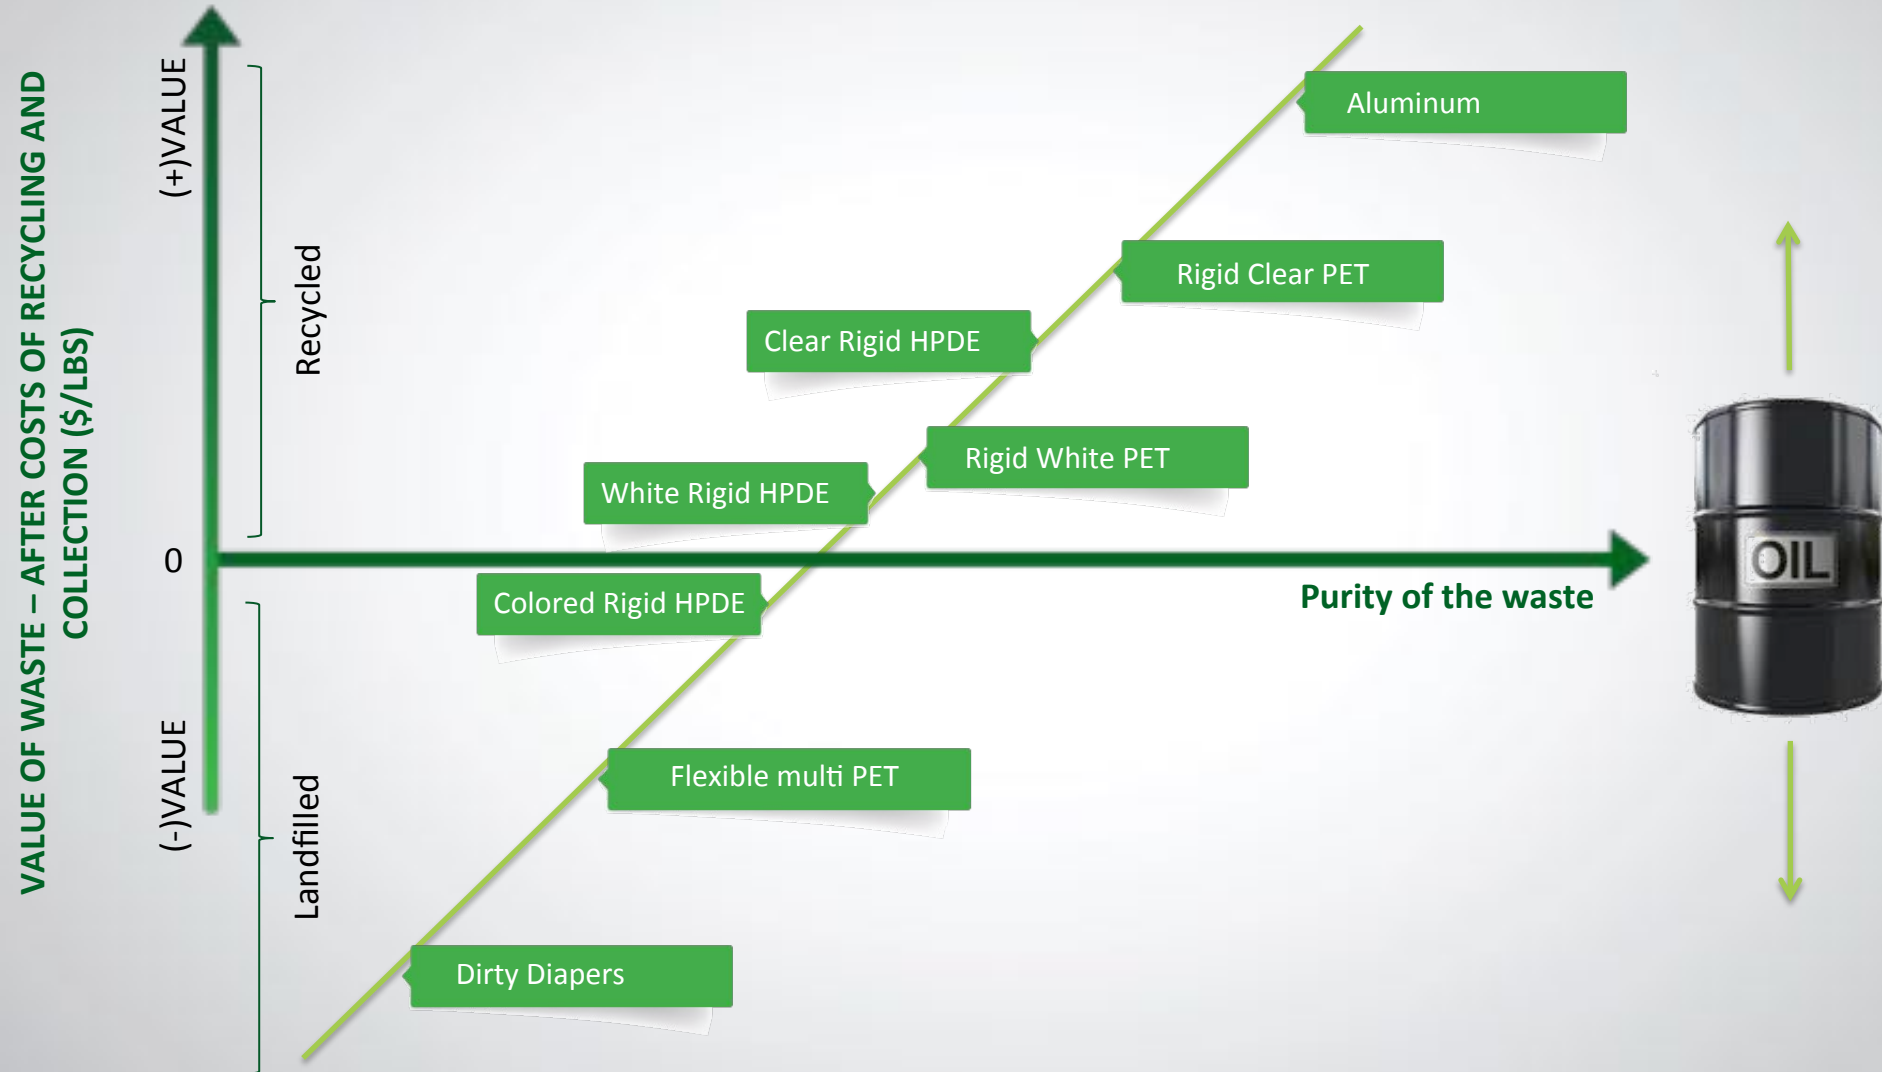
VALUE OF WASTE – AFTER COSTS OF RECYCLING AND COLLECTION ($/LBS)

(+)VALUE

Recycled

0

(-)VALUE

Landfilled

Aluminum

Rigid Clear PET

Clear Rigid HPDE

Rigid White PET

White Rigid HPDE

Colored Rigid HPDE

Purity of the waste

Flexible multi PET

Dirty Diapers

OIL